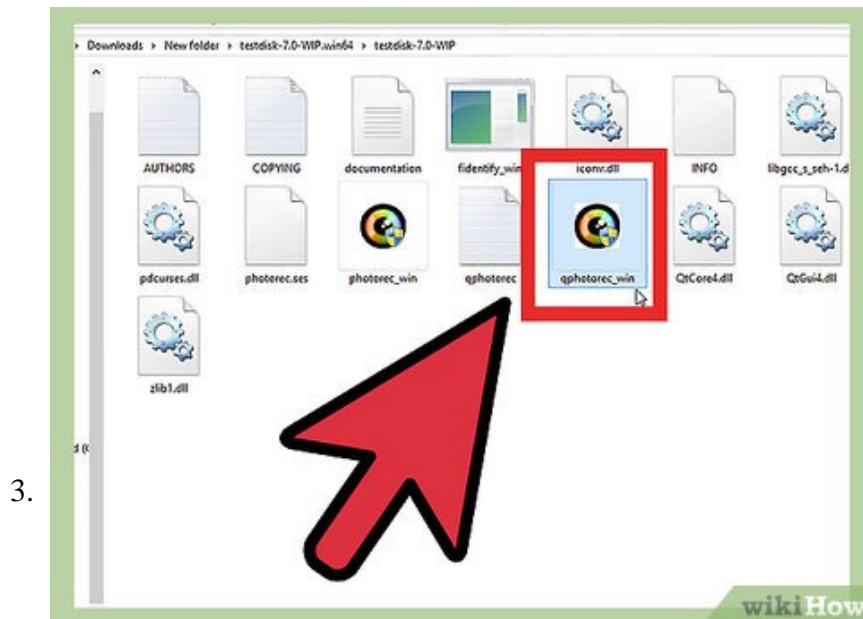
3.

▸ Downloads ▸ New folder ▸ testdisk-7.0-WIP.win64 ▸ testdisk-7.0-WIP

AUTHORS
COPYING
documentation
fidentify_win
iconv.dll
INFO
libgcc_s_seh-1.d
pdcurses.dll
photorec.ses
photorec_win
qphotorec
qphotorec_win
QtCore4.dll
QtGui4.dll
zlib1.dll

d (

wikiHow